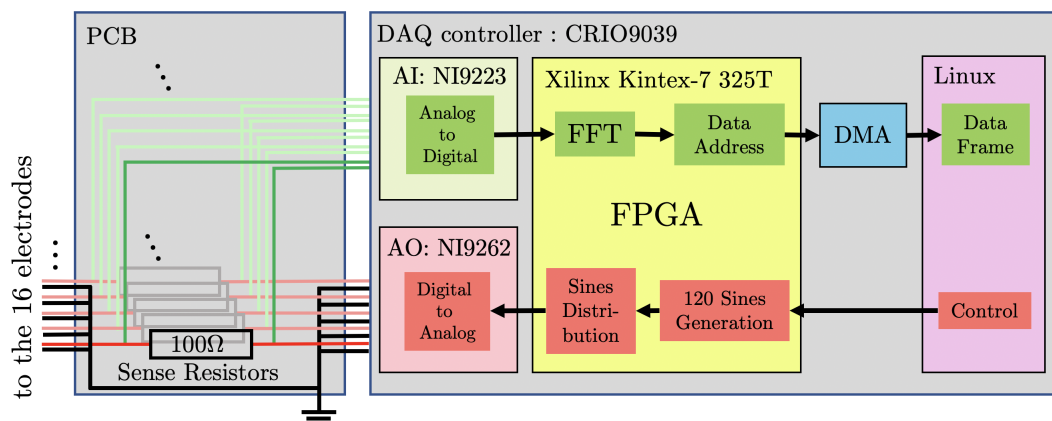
to the 16 electrodes

PCB

100Ω
Sense Resistors

DAQ controller : CRIO9039

AI: NI9223

Analog to Digital

AO: NI9262

Digital to Analog

Xilinx Kintex-7 325T

FFT

Data Address

FPGA

Sines Distribution

120 Sines Generation

DMA

Linux

Data Frame

Control